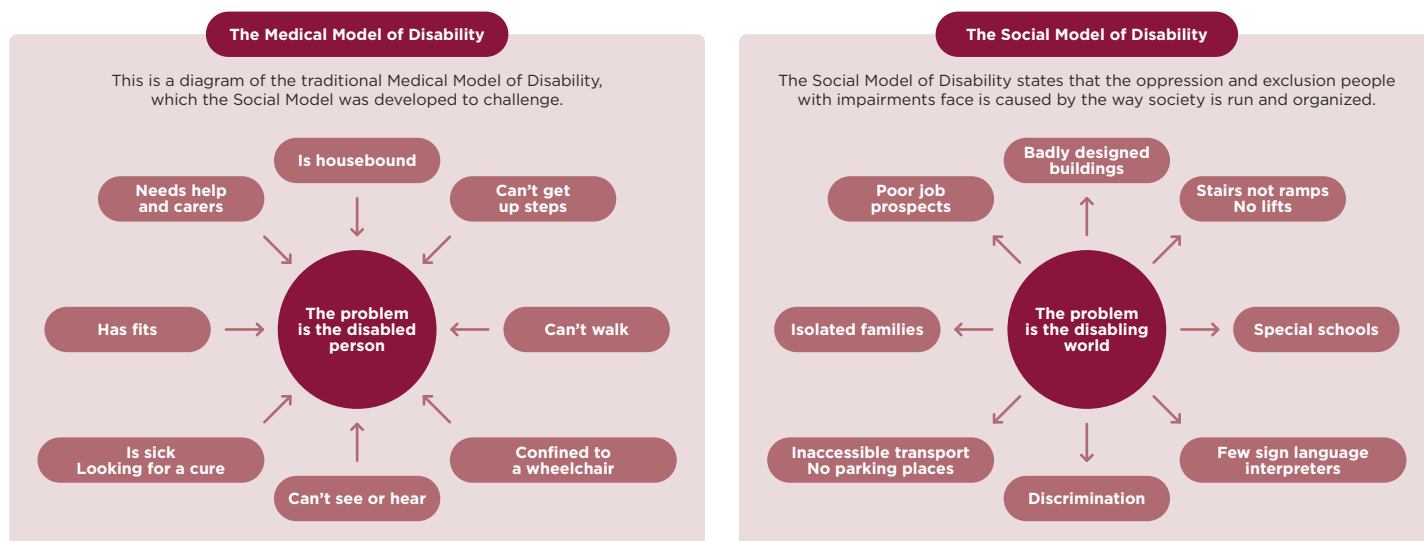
The Medical Model of Disability

This is a diagram of the traditional Medical Model of Disability, which the Social Model was developed to challenge.

Is housebound

Needs help and carers

Can't get up steps

Has fits

The problem is the disabled person

Can't walk

Is sick Looking for a cure

Confined to a wheelchair

Can't see or hear

The Social Model of Disability

The Social Model of Disability states that the oppression and exclusion people with impairments face is caused by the way society is run and organized.

Badly designed buildings

Poor job prospects

Stairs not ramps No lifts

Isolated families

The problem is the disabling world

Special schools

Inaccessible transport No parking places

Few sign language interpreters

Discrimination